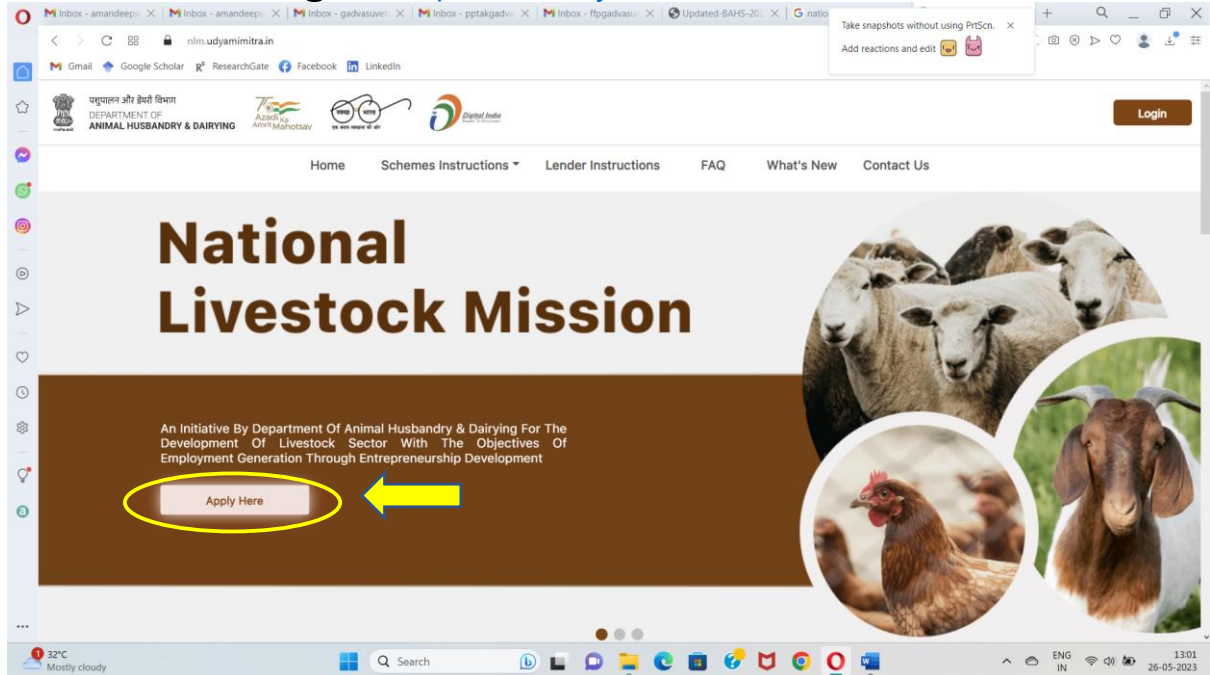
Inbox - amandeep | Inbox - amandeep | Inbox - gadvasuvet | Inbox - pptakgadva | Inbox - ffpgadvasu | Updated-BAHS-202 | natio

Take snapshots without using PrtScn.
Add reactions and edit

nlm.udyamimitra.in

Gmail Google Scholar ResearchGate Facebook LinkedIn

पशुपालन और डेयरी विभाग
DEPARTMENT OF
ANIMAL HUSBANDRY & DAIRYING

Azadi Ka Amrit Mahotsav

Digital India

Login

Home Schemes Instructions Lender Instructions FAQ What's New Contact Us

National Livestock Mission

An Initiative By Department Of Animal Husbandry & Dairying For The Development Of Livestock Sector With The Objectives Of Employment Generation Through Entrepreneurship Development

Apply Here

32°C
Mostly cloudy

Search

ENG
IN

13:01
26-05-2023